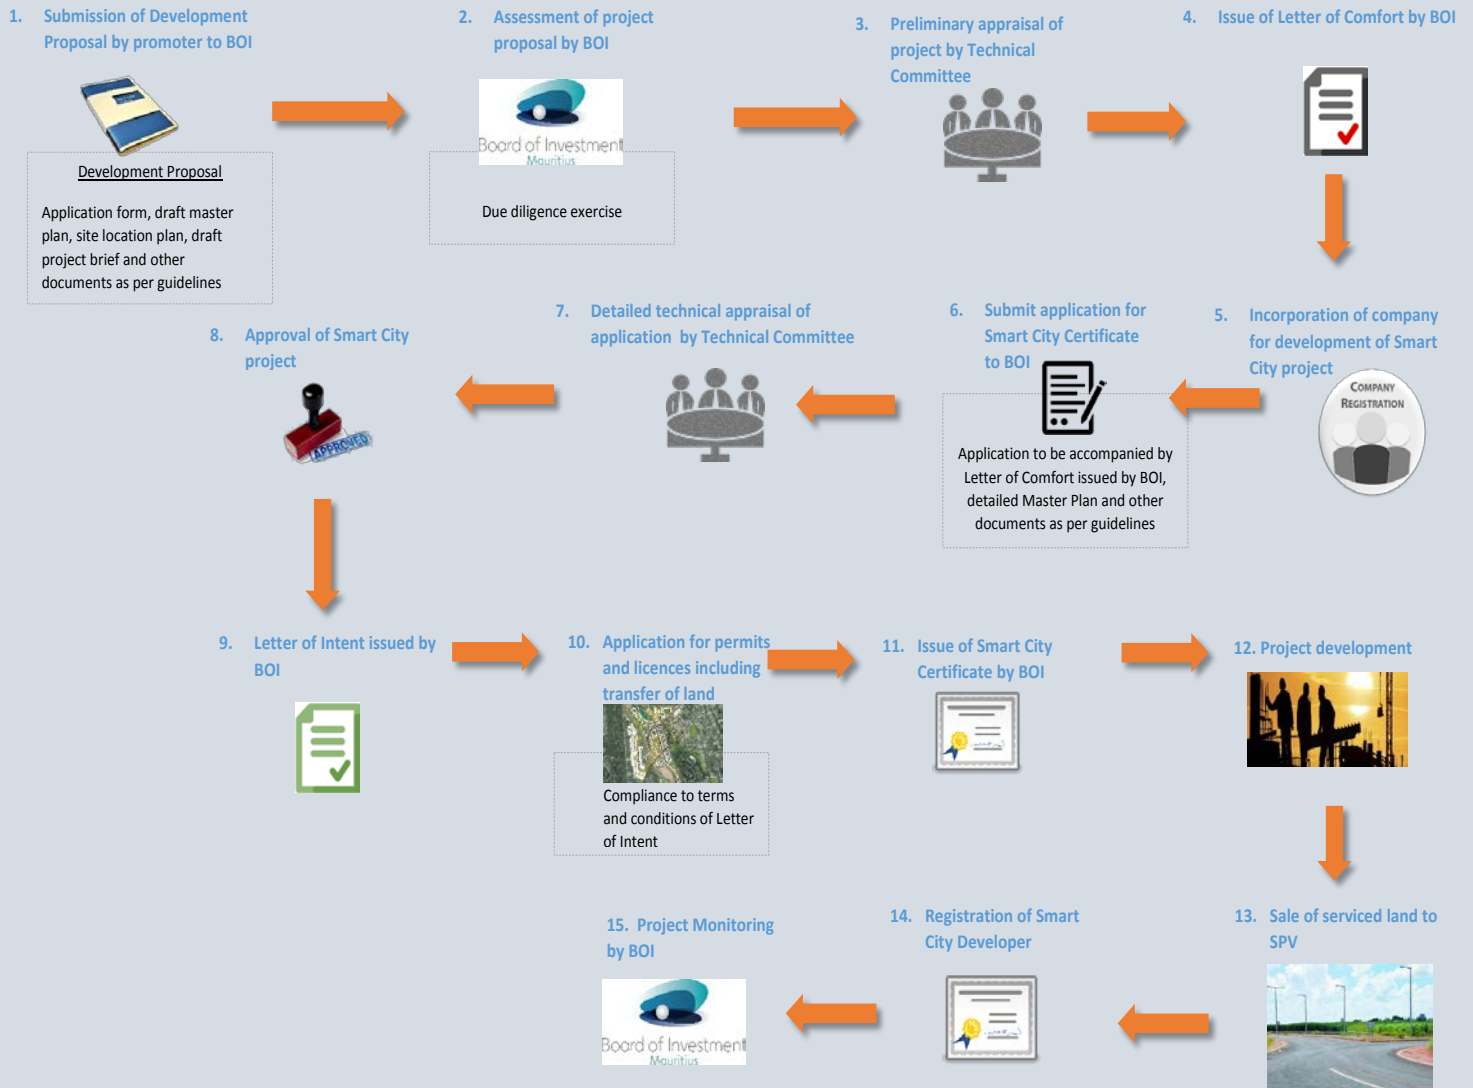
1. Submission of Development Proposal by promoter to BOI

Development Proposal

Application form, draft master plan, site location plan, draft project brief and other documents as per guidelines

2. Assessment of project proposal by BOI

Board of Investment
Mauritius

Due diligence exercise

3. Preliminary appraisal of project by Technical Committee

4. Issue of Letter of Comfort by BOI

5. Incorporation of company for development of Smart City project

COMPANY REGISTRATION

6. Submit application for Smart City Certificate to BOI

Application to be accompanied by Letter of Comfort issued by BOI, detailed Master Plan and other documents as per guidelines

7. Detailed technical appraisal of application by Technical Committee

8. Approval of Smart City project

APPROVED

9. Letter of Intent issued by BOI

10. Application for permits and licences including transfer of land

Compliance to terms and conditions of Letter of Intent

11. Issue of Smart City Certificate by BOI

12. Project development

13. Sale of serviced land to SPV

14. Registration of Smart City Developer

15. Project Monitoring by BOI

Board of Investment
Mauritius